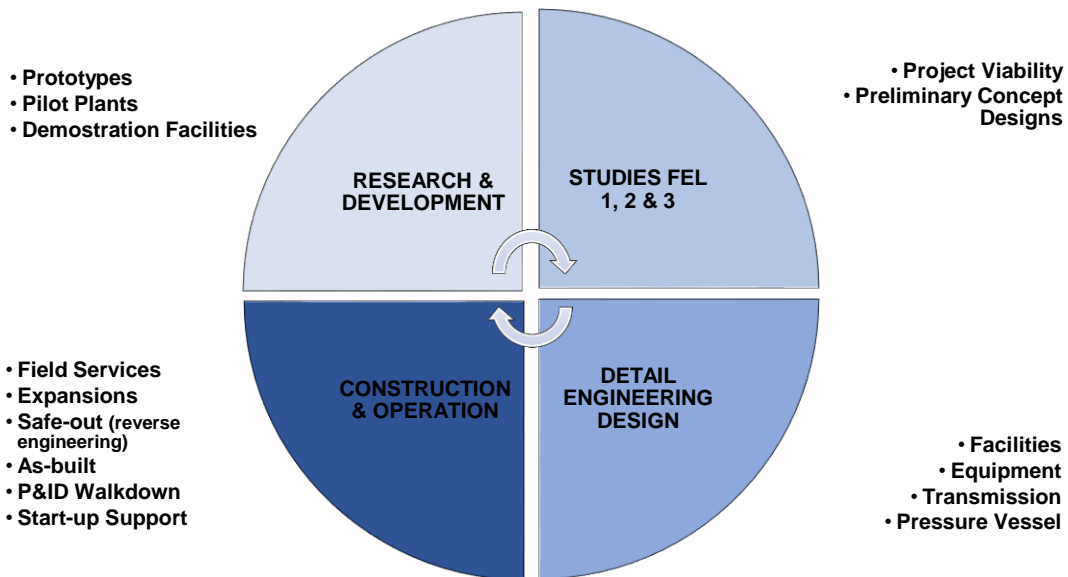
• Prototypes
• Pilot Plants
• Demostration Facilities

RESEARCH & DEVELOPMENT

STUDIES FEL 1, 2 & 3

• Project Viability
• Preliminary Concept Designs

• Field Services
• Expansions
• Safe-out (reverse engineering)
• As-built
• P&ID Walkdown
• Start-up Support

CONSTRUCTION & OPERATION

DETAIL ENGINEERING DESIGN

• Facilities
• Equipment
• Transmission
• Pressure Vessel